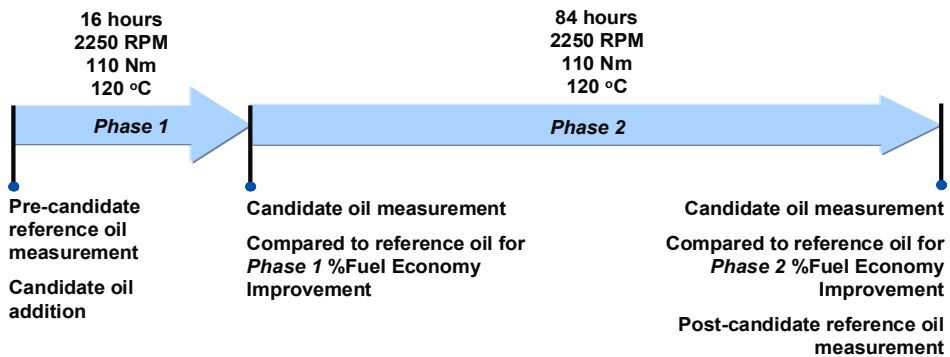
16 hours
2250 RPM
110 Nm
120 °C

Phase 1

84 hours
2250 RPM
110 Nm
120 °C

Phase 2

Pre-candidate reference oil measurement

Candidate oil addition

Candidate oil measurement

Compared to reference oil for Phase 1 %Fuel Economy Improvement

Candidate oil measurement

Compared to reference oil for Phase 2 %Fuel Economy Improvement

Post-candidate reference oil measurement